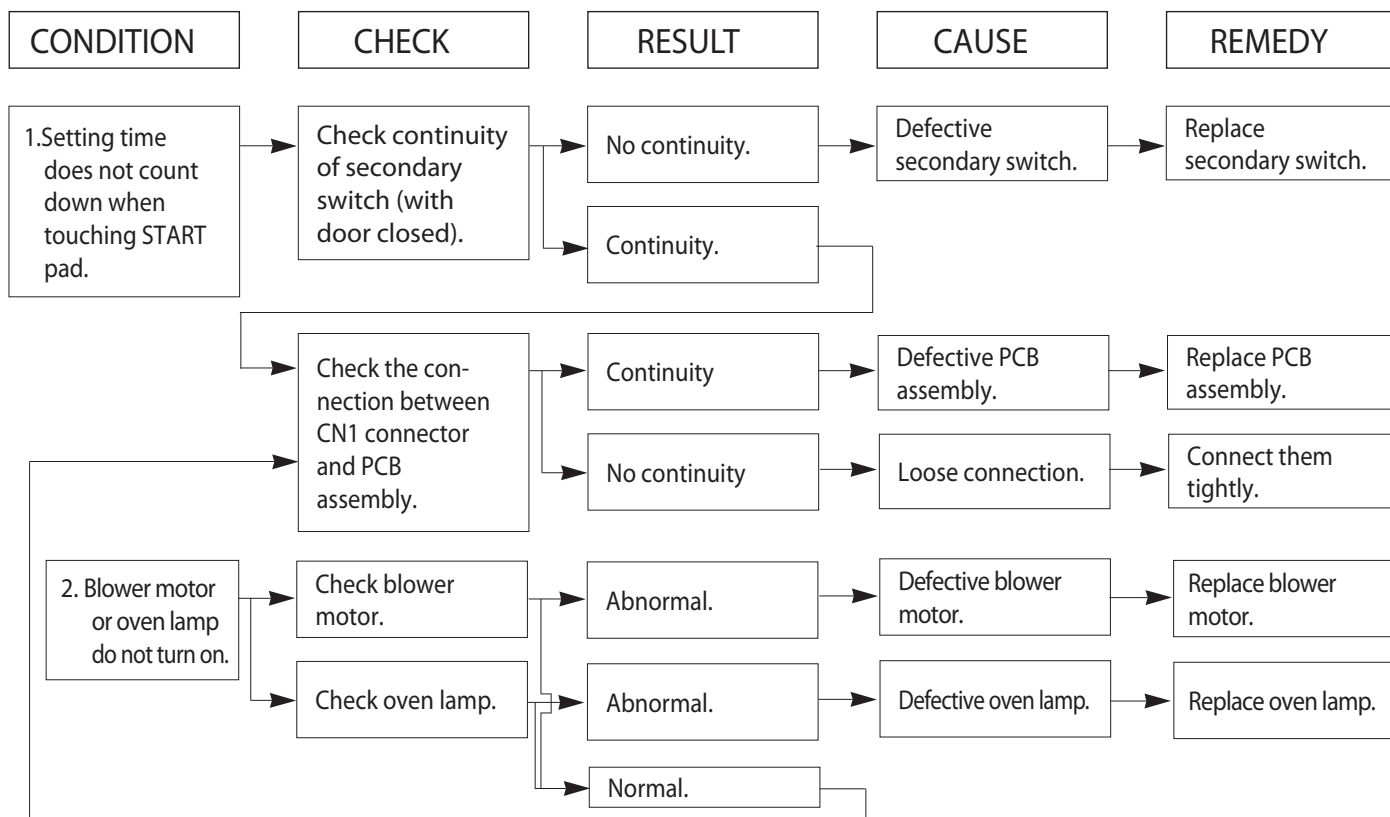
CONDITION

CHECK

RESULT

CAUSE

REMEDY

1.Setting time does not count down when touching START pad.

Check continuity of secondary switch (with door closed).

No continuity.

Defective secondary switch.

Replace secondary switch.

Continuity.

Check the connection between CN1 connector and PCB assembly.

Continuity

Defective PCB assembly.

Replace PCB assembly.

No continuity

Loose connection.

Connect them tightly.

2. Blower motor or oven lamp do not turn on.

Check blower motor.

Abnormal.

Defective blower motor.

Replace blower motor.

Check oven lamp.

Abnormal.

Defective oven lamp.

Replace oven lamp.

Normal.